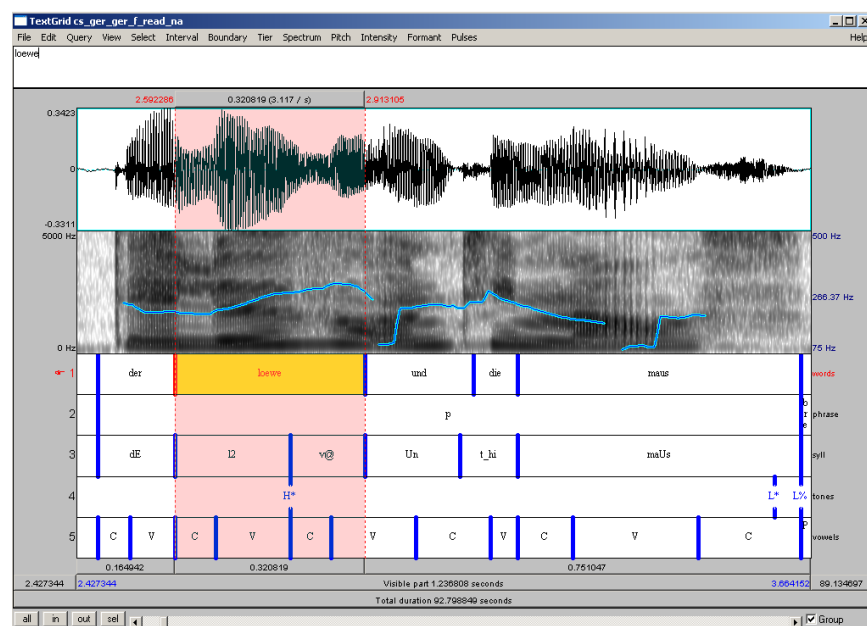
TextGrid cs_ger_ger_f_read_na

File Edit Query View Select Interval Boundary Tier Spectrum Pitch Intensity Formant Pulses Help

loewe

2.592286 0.320819 (3.117 / s) 2.913105

0.3423

0

-0.3311

5000 Hz

0 Hz

500 Hz

266.37 Hz

75 Hz

1 der loewe und die maus words

2 p phrase

o r e

3 dE l2 v@ Un t_hi maUs syll

4 H* L* L% tones

5 C V C V C V C V C V C vowels

P

0.164942 0.320819 0.751047

2.427344 2.427344 Visible part 1.236808 seconds 3.664152 89.134697

Total duration 92.798849 seconds

all in out sel Group